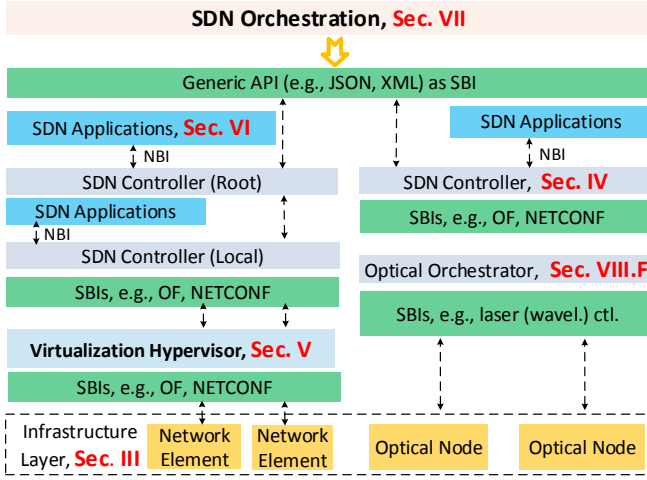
SDN Orchestration, Sec. VII

Generic API (e.g., JSON, XML) as SBI

SDN Applications, Sec. VI

NBI

SDN Controller (Root)

SDN Applications

NBI

SDN Controller (Local)

SBIs, e.g., OF, NETCONF

Virtualization Hypervisor, Sec. V

SBIs, e.g., OF, NETCONF

SDN Applications

NBI

SDN Controller, Sec. IV

SBIs, e.g., OF, NETCONF

Optical Orchestrator, Sec. VIII.F

SBIs, e.g., laser (wavel.) ctl.

Infrastructure Layer, Sec. III

Network Element

Network Element

Optical Node

Optical Node